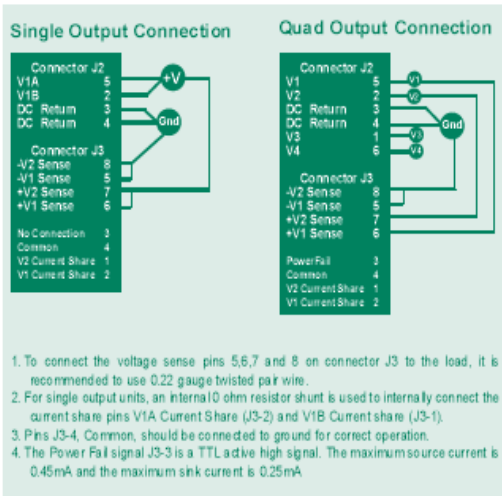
Single Output Connection

Connector J2
V1A 5
V1B 2
DC Return 3
DC Return 4

+V
Gnd

Connector J3
-V2 Sense 8
-V1 Sense 5
+V2 Sense 7
+V1 Sense 6

No Connection 3
Common 4
V2 Current Share 1
V1 Current Share 2

Quad Output Connection

Connector J2
V1 5
V2 2
DC Return 3
DC Return 4
V3 1
V4 6

V1
V2
V3
V4
Gnd

Connector J3
-V2 Sense 8
-V1 Sense 5
+V2 Sense 7
+V1 Sense 6

Power Fail 3
Common 4
V2 Current Share 1
V1 Current Share 2

1. To connect the voltage sense pins 5,6,7 and 8 on connector J3 to the load, it is recommended to use 0.22 gauge twisted pair wire.
2. For single output units, an internal 0 ohm resistor shunt is used to internally connect the current share pins V1A Current Share (J3-2) and V1B Current share (J3-1).
3. Pins J3-4, Common, should be connected to ground for correct operation.
4. The Power Fail signal J3-3 is a TTL active high signal. The maximum source current is 0.45mA and the maximum sink current is 0.25mA